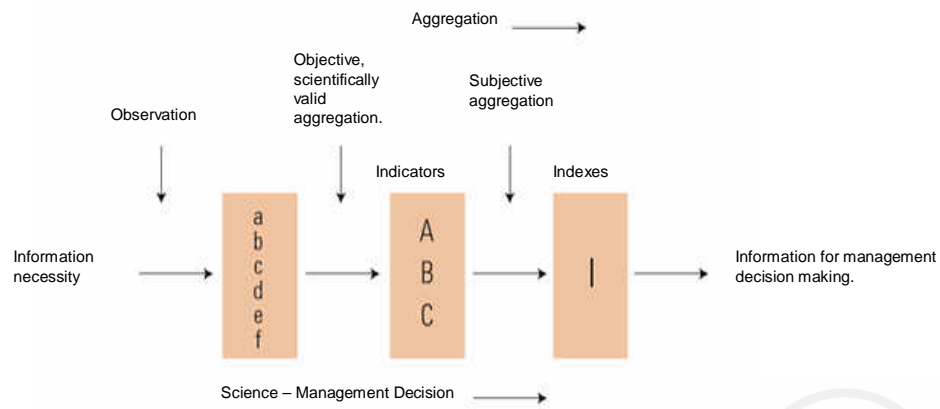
Aggregation

Objective, scientifically valid aggregation.

Subjective aggregation

Observation

Indicators

Indexes

Information necessity

a
b
c
d
e
f

A
B
C

I

Information for management decision making.

Science – Management Decision